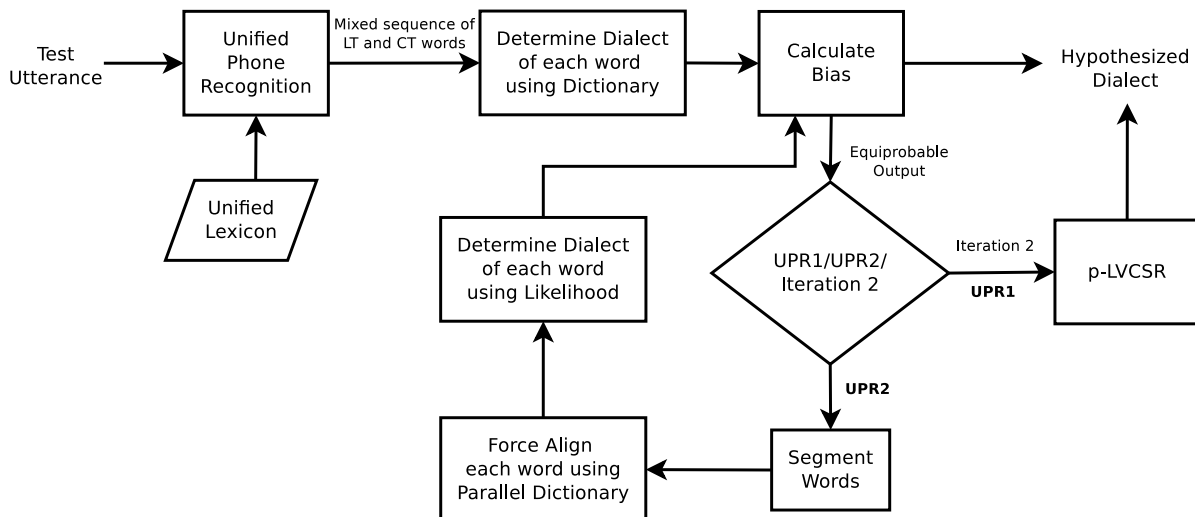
Test Utterance

Unified Phone Recognition

Mixed sequence of LT and CT words

Determine Dialect of each word using Dictionary

Calculate Bias

Hypothesized Dialect

Unified Lexicon

Equiprobable Output

Determine Dialect of each word using Likelihood

UPR1/UPR2/ Iteration 2

Iteration 2

UPR1

p-LVCSR

UPR2

Force Align each word using Parallel Dictionary

Segment Words